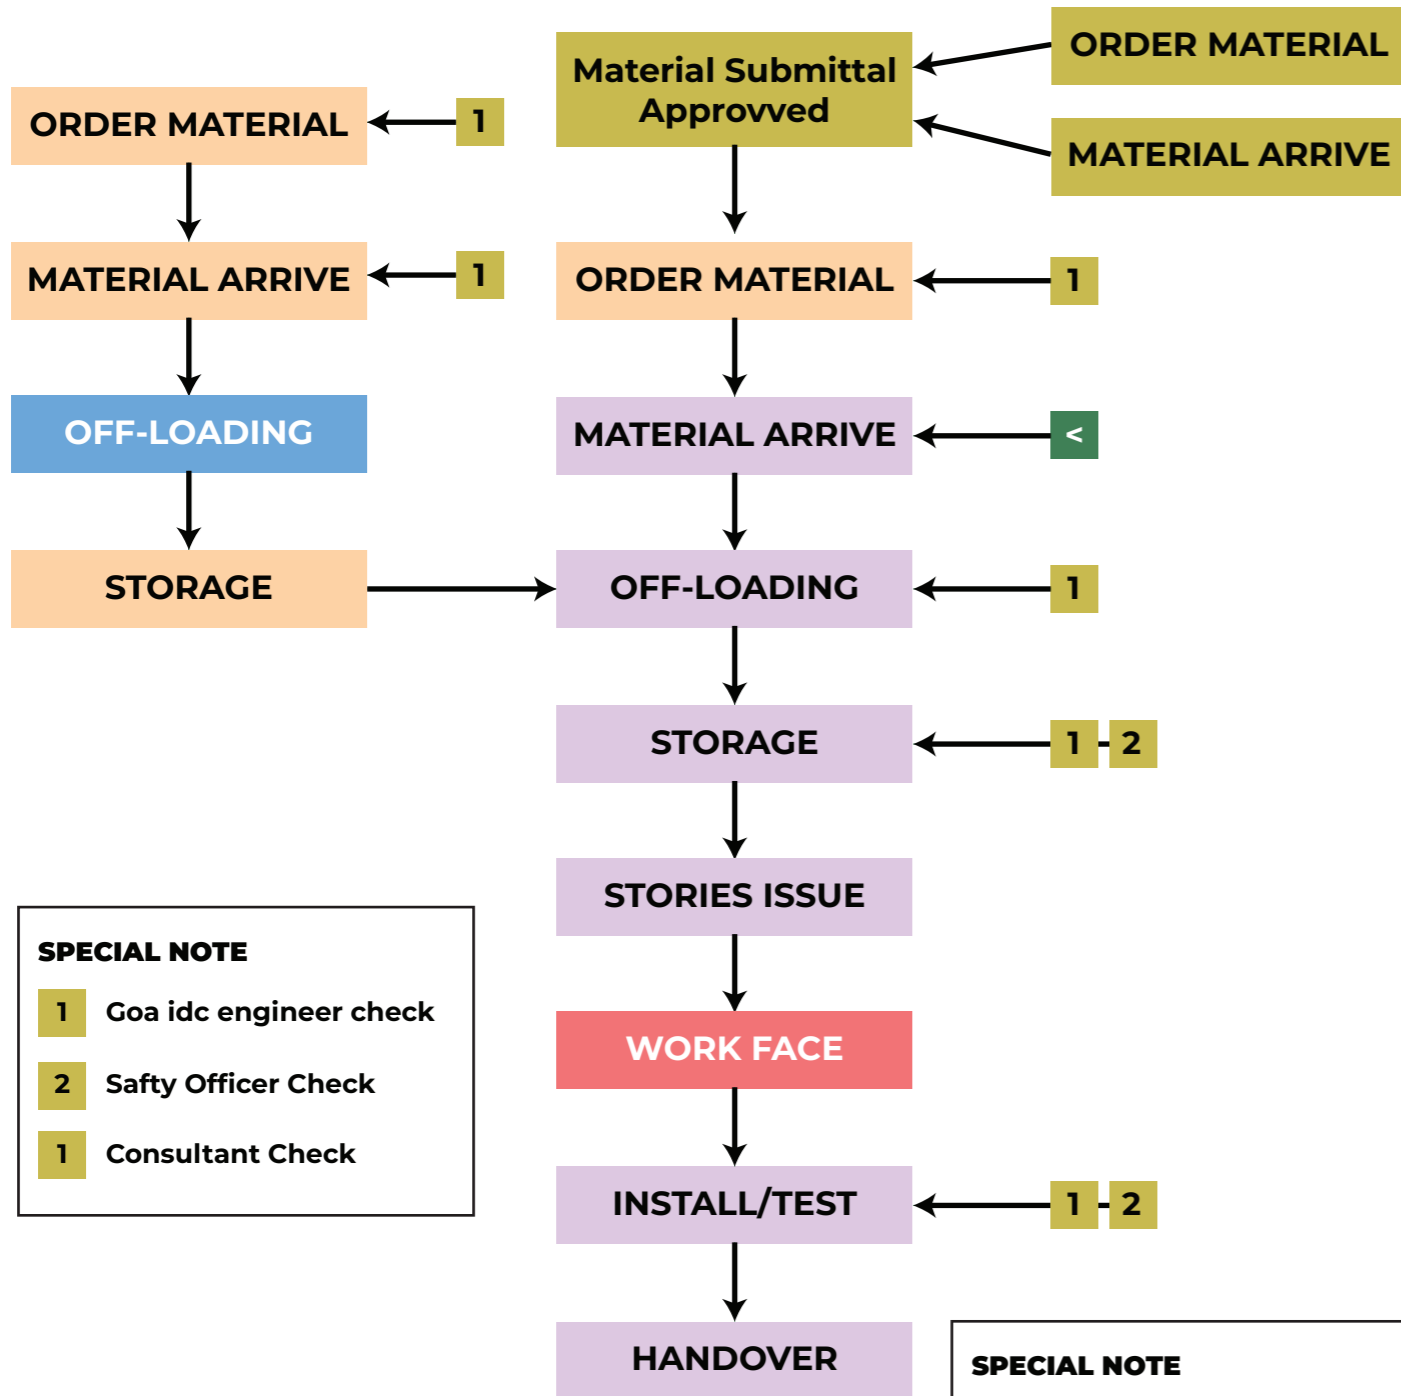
Material Submittal Approvved

ORDER MATERIAL

MATERIAL ARRIVE

ORDER MATERIAL

1

MATERIAL ARRIVE

1

OFF-LOADING

STORAGE

ORDER MATERIAL

1

MATERIAL ARRIVE

<

OFF-LOADING

1

STORAGE

1 2

STORIES ISSUE

WORK FACE

INSTALL/TEST

1 2

HANDOVER

SPECIAL NOTE

1 Goa idc engineer check

2 Safty Officer Check

1 Consultant Check

SPECIAL NOTE